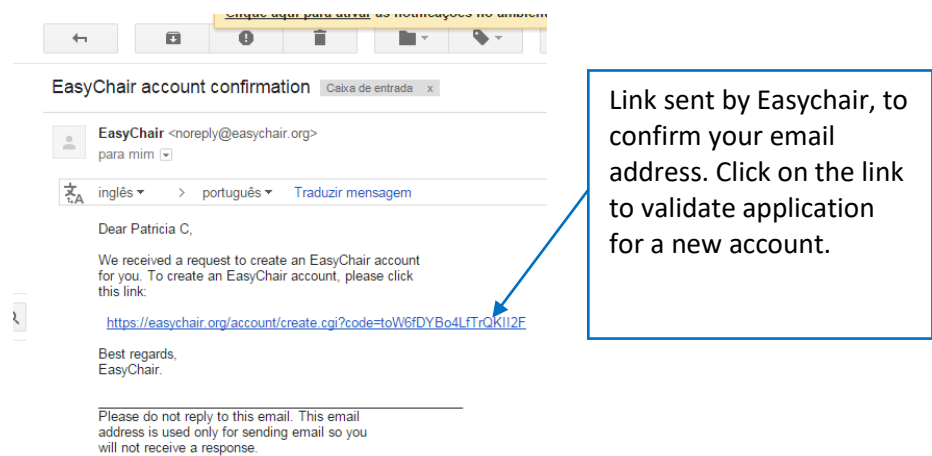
Clique aqui para ativar as notificações no ambiente

EasyChair account confirmation Caixa de entrada x

EasyChair <noreply@easychair.org>
para mim

inglês > português Traduzir mensagem

Dear Patricia C,

We received a request to create an EasyChair account for you. To create an EasyChair account, please click this link:

https://easychair.org/account/create.cgi?code=toW6fDYBo4LfTrQKII2F

Best regards,
EasyChair.

Please do not reply to this email. This email address is used only for sending email so you will not receive a response.

Link sent by Easychair, to confirm your email address. Click on the link to validate application for a new account.